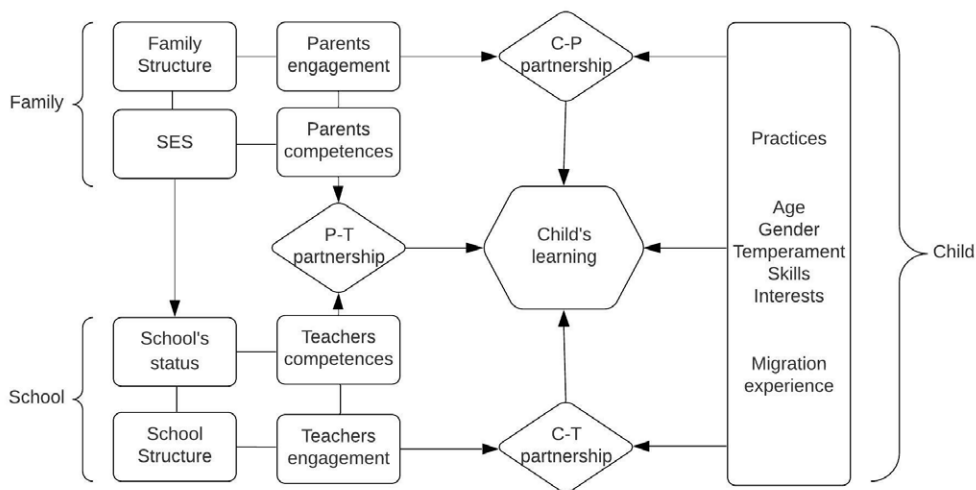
Family

Family Structure

Parents engagement

C-P partnership

SES

Parents competences

P-T partnership

Child's learning

Practices

Age
Gender
Temperament
Skills
Interests

Migration experience

Child

School

School's status

Teachers competences

School Structure

Teachers engagement

C-T partnership